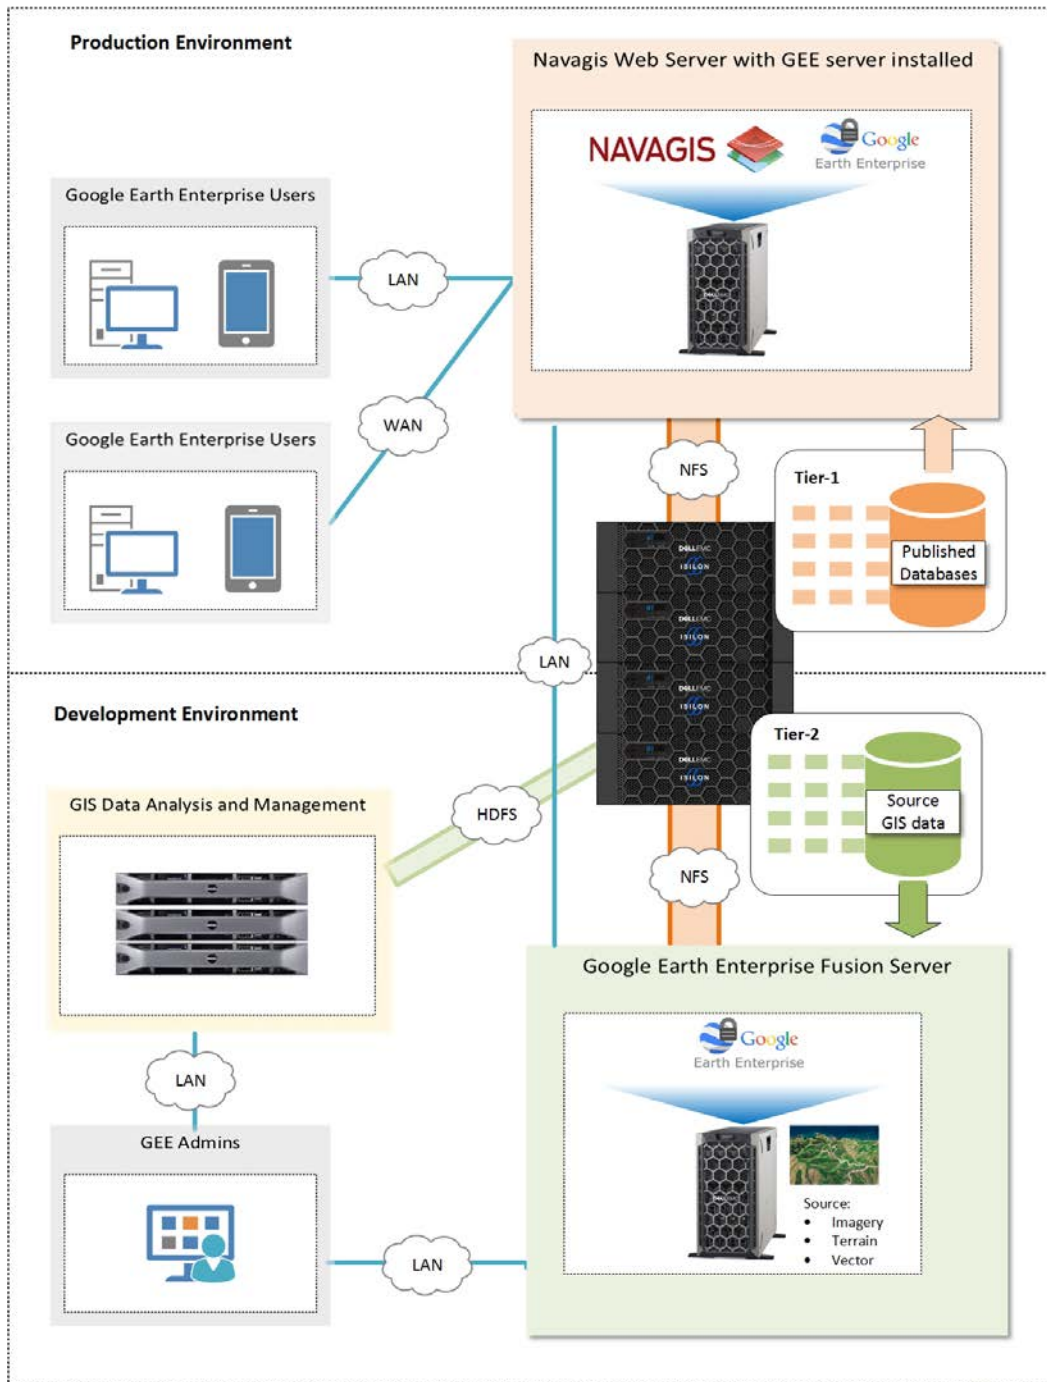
Production Environment

Navagis Web Server with GEE server installed

NAVAGIS

Google Earth Enterprise

Google Earth Enterprise Users

LAN

WAN

Google Earth Enterprise Users

NFS

Tier-1

Published Databases

DELL EMC ISILON

DELL EMC ISILON

DELL EMC ISILON

DELL EMC ISILON

LAN

Development Environment

Tier-2

Source GIS data

GIS Data Analysis and Management

HDFS

NFS

Google Earth Enterprise Fusion Server

Google Earth Enterprise

LAN

GEE Admins

Source:
• Imagery
• Terrain
• Vector

LAN